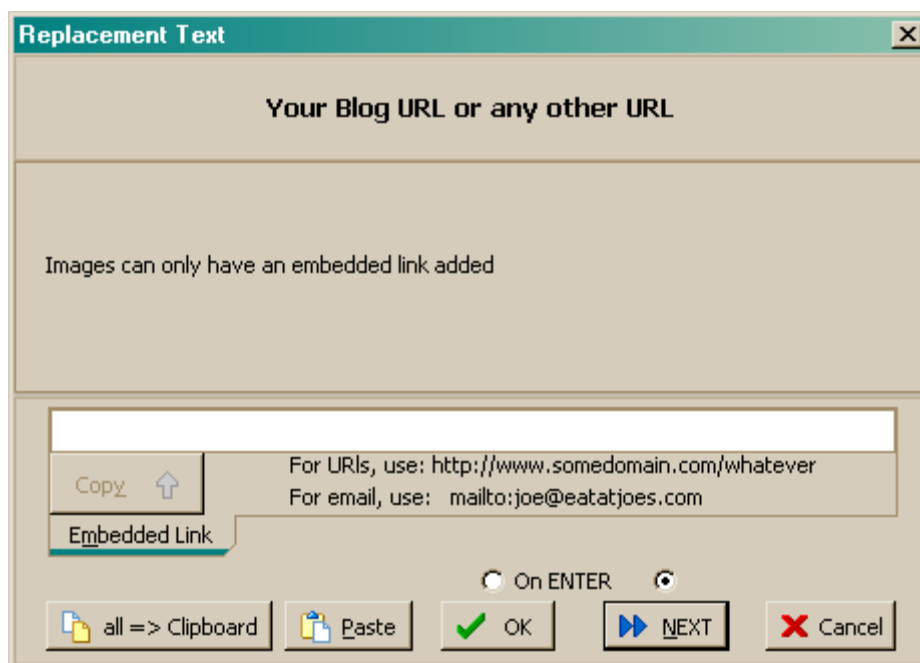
Replacement Text

Your Blog URL or any other URL

Images can only have an embedded link added

Copy

For URLs, use: http://www.somedomain.com/whatever

For email, use: mailto:joe@eatatjoes.com

Embedded Link

On ENTER

all => Clipboard

Paste

OK

NEXT

Cancel